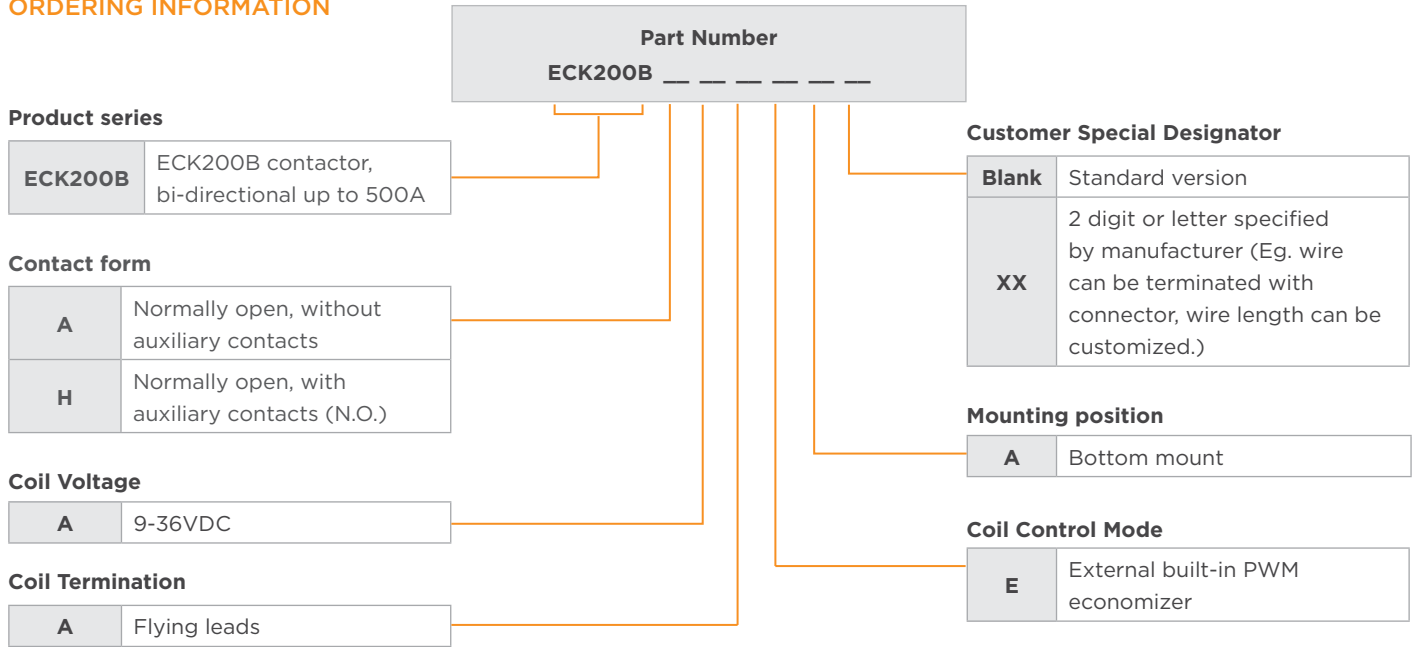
ORDERING INFORMATION

Part Number
ECK200B __ __ __ __ __ __

Product series

| ECK200B | ECK200B contactor, bi-directional up to 500A |
|---|---|

Contact form

| A | Normally open, without auxiliary contacts |
|---|---|
| H | Normally open, with auxiliary contacts (N.O.) |

Coil Voltage

| A | 9-36VDC |
|---|---|

Coil Termination

| A | Flying leads |
|---|---|

Customer Special Designator

| Blank | Standard version |
|---|---|
| XX | 2 digit or letter specified by manufacturer (Eg. wire can be terminated with connector, wire length can be customized.) |

Mounting position

| A | Bottom mount |
|---|---|

Coil Control Mode

| E | External built-in PWM economizer |
|---|---|